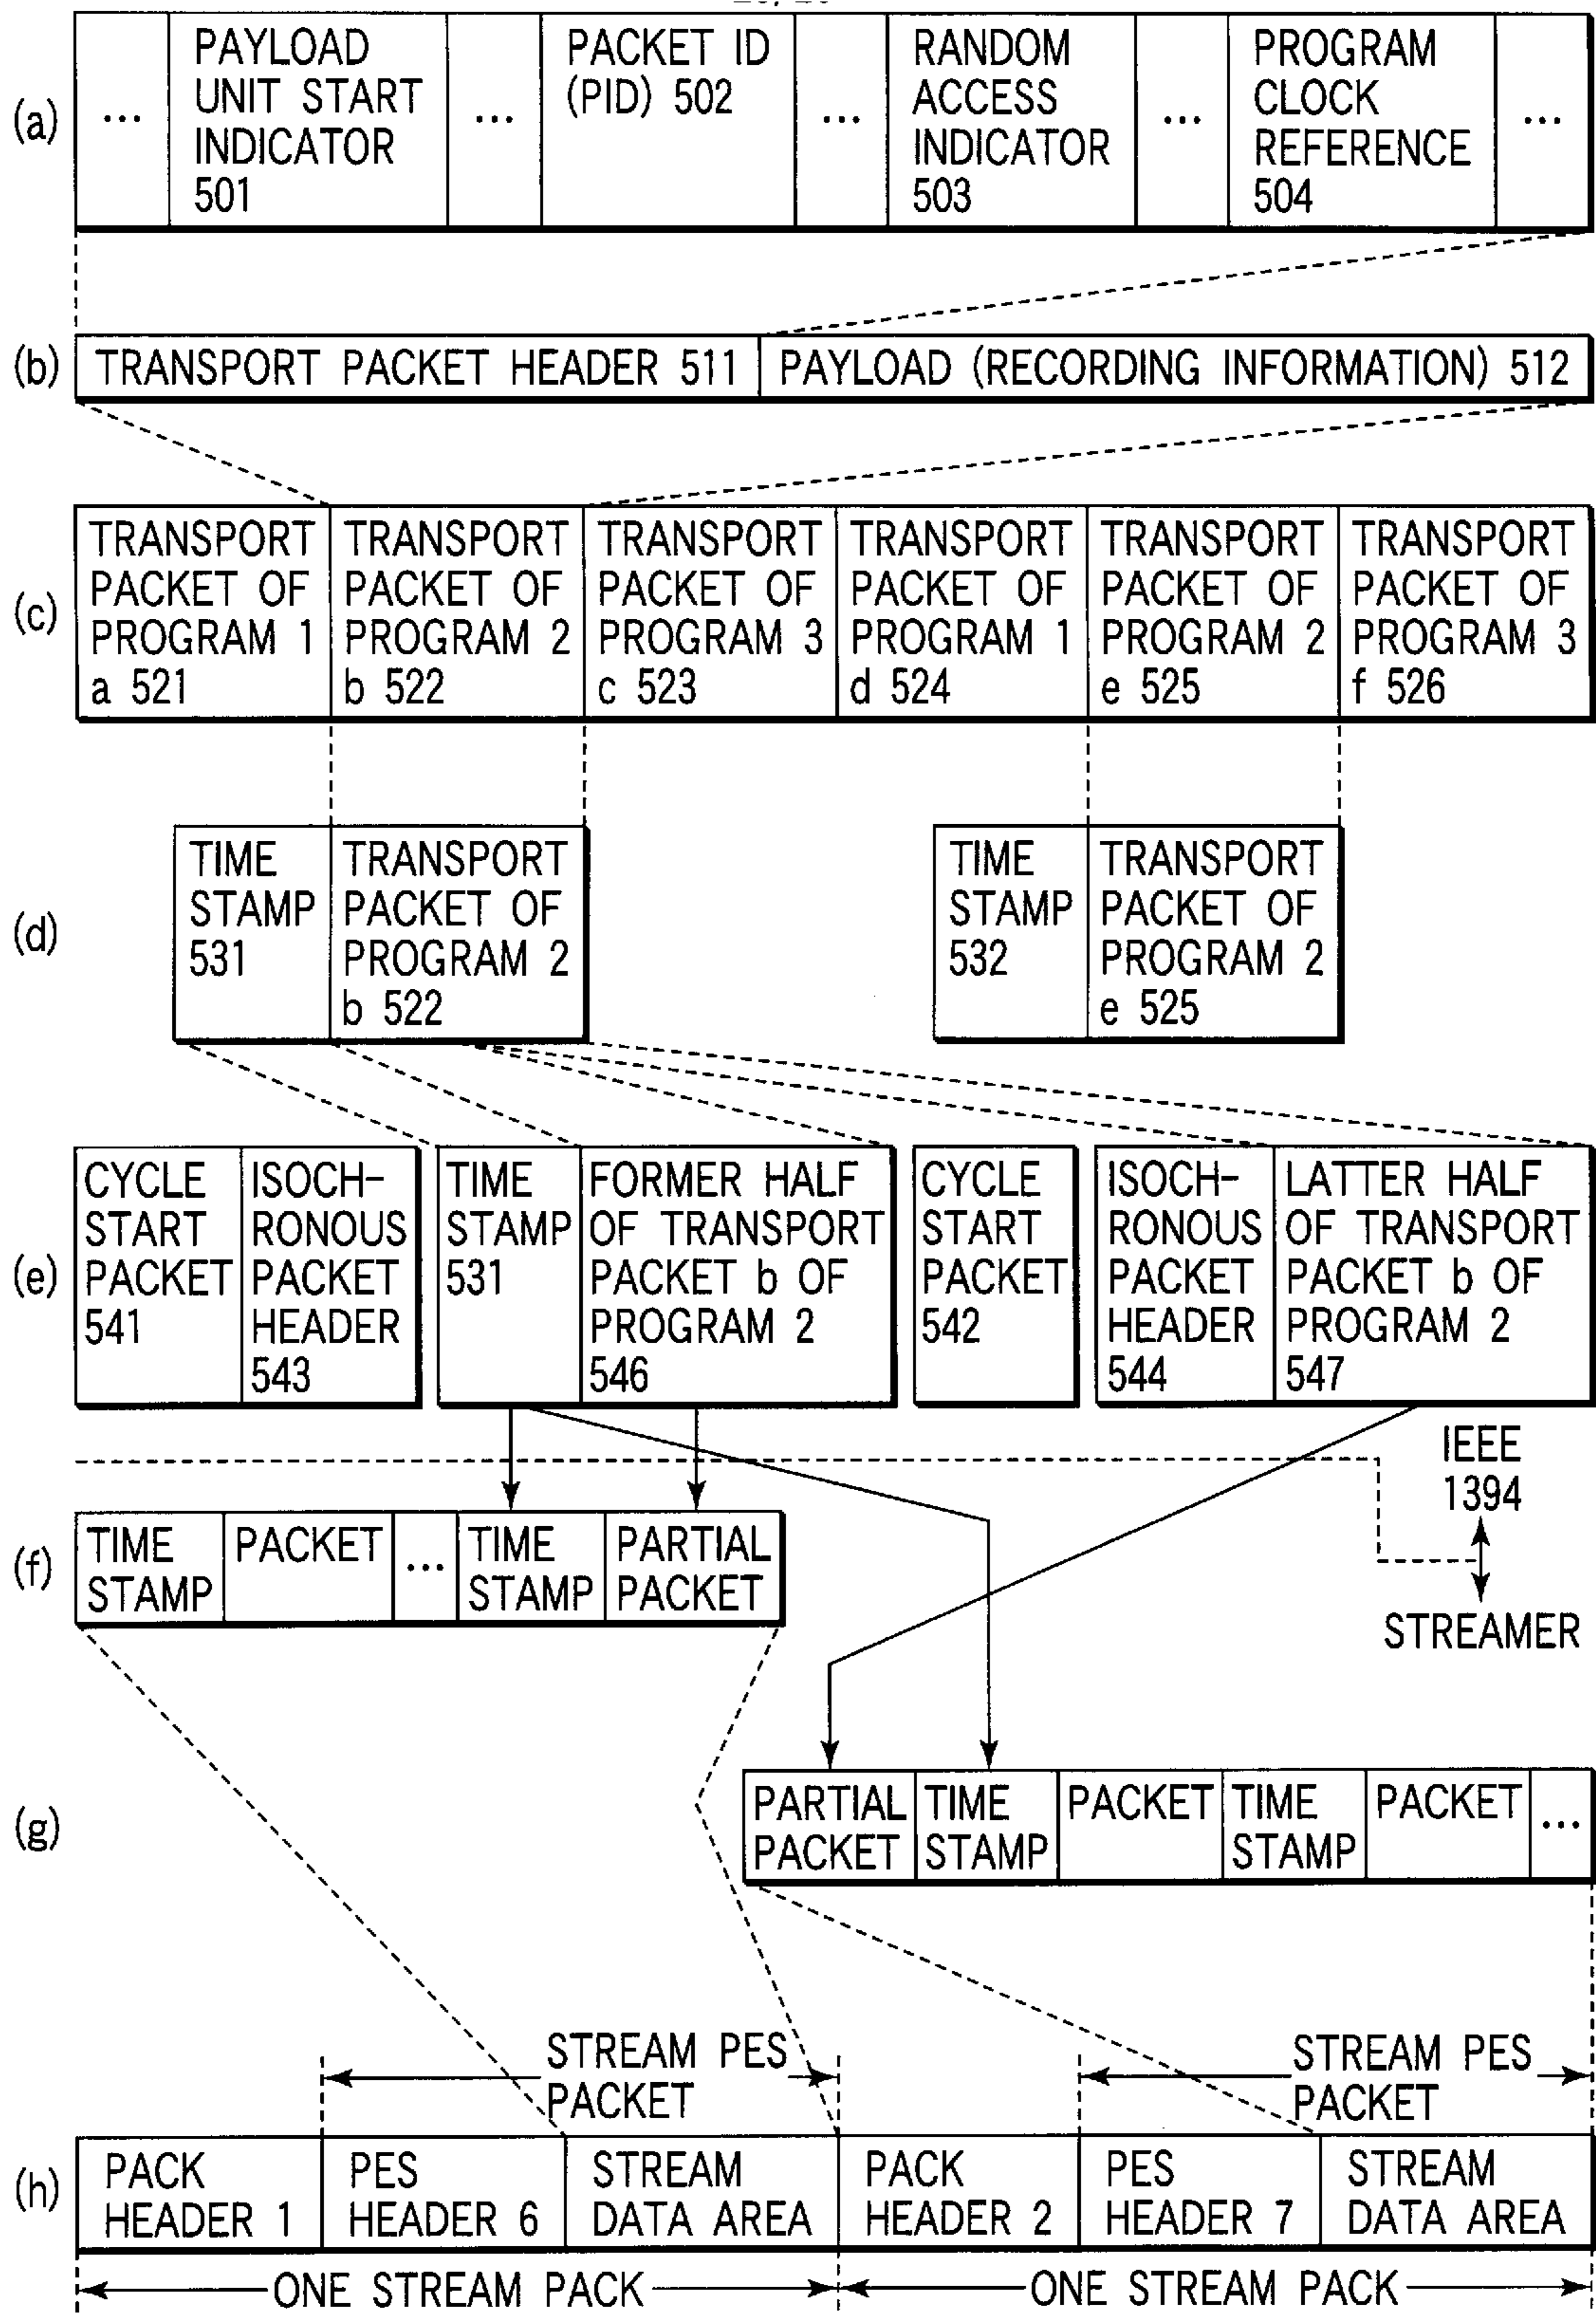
(a)

| ... | PAYLOAD UNIT START INDICATOR 501 | ... | PACKET ID (PID) 502 | ... | RANDOM ACCESS INDICATOR 503 | ... | PROGRAM CLOCK REFERENCE 504 | ... |
|---|---|---|---|---|---|---|---|---|

(b)

| TRANSPORT PACKET HEADER 511 | PAYLOAD (RECORDING INFORMATION) 512 |
|---|---|

(c)

| TRANSPORT PACKET OF PROGRAM 1 a 521 | TRANSPORT PACKET OF PROGRAM 2 b 522 | TRANSPORT PACKET OF PROGRAM 3 c 523 | TRANSPORT PACKET OF PROGRAM 1 d 524 | TRANSPORT PACKET OF PROGRAM 2 e 525 | TRANSPORT PACKET OF PROGRAM 3 f 526 |
|---|---|---|---|---|---|

(d)

| TIME STAMP 531 | TRANSPORT PACKET OF PROGRAM 2 b 522 |
|---|---|

| TIME STAMP 532 | TRANSPORT PACKET OF PROGRAM 2 e 525 |
|---|---|

(e)

| CYCLE START PACKET 541 | ISOCH-RONOUS PACKET HEADER 543 |
|---|---|

| TIME STAMP 531 | FORMER HALF OF TRANSPORT PACKET b OF PROGRAM 2 546 |
|---|---|

| CYCLE START PACKET 542 |
|---|

| ISOCH-RONOUS PACKET HEADER 544 | LATTER HALF OF TRANSPORT PACKET b OF PROGRAM 2 547 |
|---|---|

IEEE 1394

STREAMER

(f)

| TIME STAMP | PACKET | ... | TIME STAMP | PARTIAL PACKET |
|---|---|---|---|---|

(g)

| PARTIAL PACKET | TIME STAMP | PACKET | TIME STAMP | PACKET | ... |
|---|---|---|---|---|---|

STREAM PES PACKET

STREAM PES PACKET

(h)

| PACK HEADER 1 | PES HEADER 6 | STREAM DATA AREA | PACK HEADER 2 | PES HEADER 7 | STREAM DATA AREA |
|---|---|---|---|---|---|

ONE STREAM PACK

ONE STREAM PACK